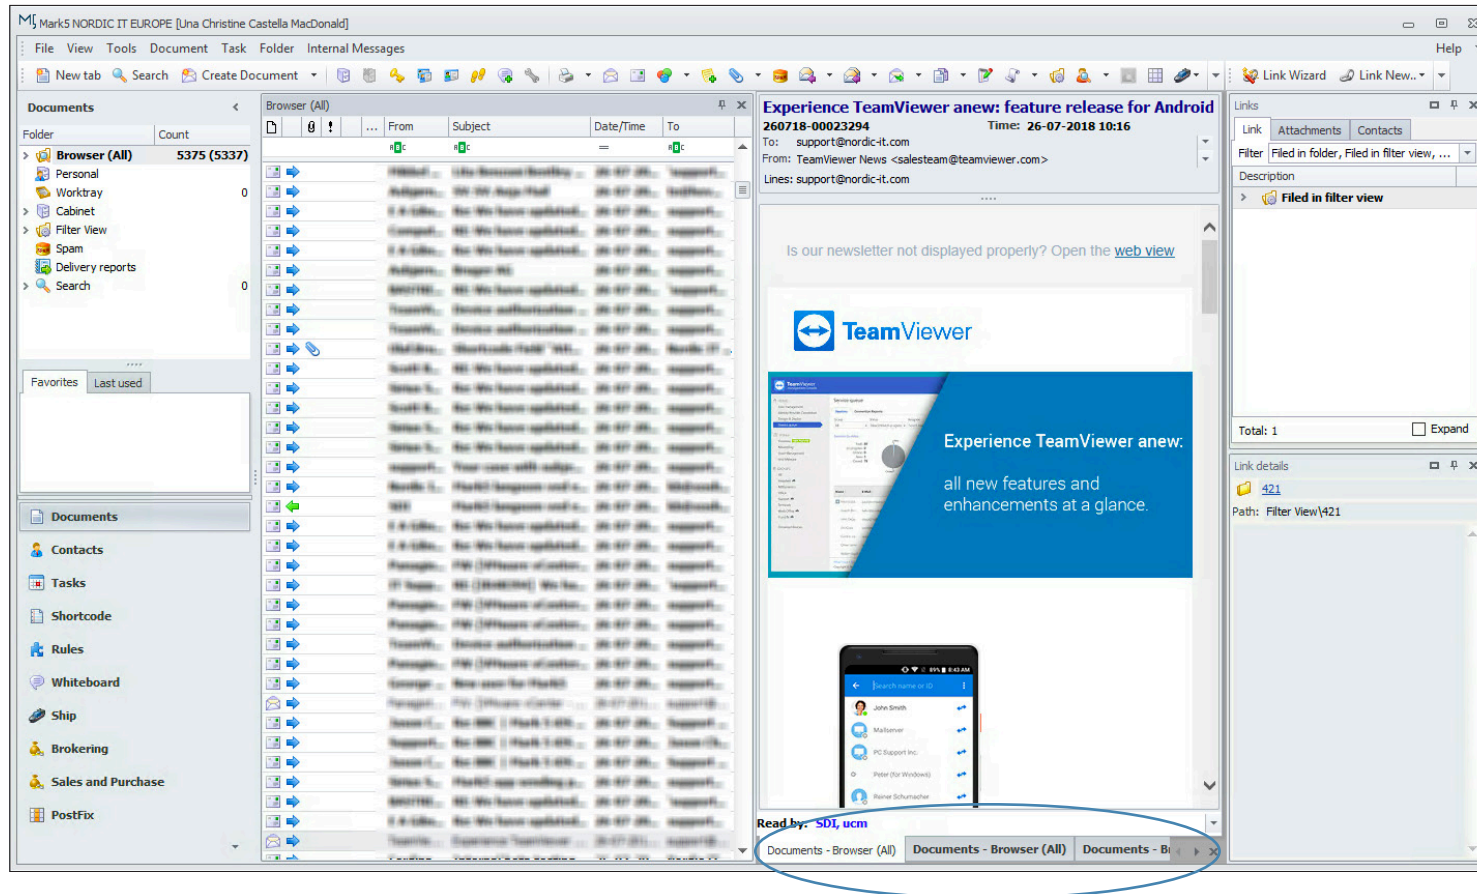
Mark5 NORDIC IT EUROPE [Una Christine Castella MacDonald]

File View Tools Document Task Folder Internal Messages Help

New tab Search Create Document Link Wizard Link New..

Documents

| Folder | Count |
|---|---|
| Browser (All) | 5375 (5337) |
| Personal | |
| Worktray | 0 |
| Cabinet | |
| Filter View | |
| Spam | |
| Delivery reports | |
| Search | 0 |

Favorites Last used

Documents
Contacts
Tasks
Shortcode
Rules
Whiteboard
Ship
Brokering
Sales and Purchase
PostFix

Browser (All)

From Subject Date/Time To

Experience TeamViewer anew: feature release for Android
260718-00023294 Time: 26-07-2018 10:16
To: support@nordic-it.com
From: TeamViewer News <salesteam@teamviewer.com>
Lines: support@nordic-it.com

Is our newsletter not displayed properly? Open the web view

TeamViewer

Experience TeamViewer anew:

all new features and enhancements at a glance.

Search name or ID
John Smith
Mailserver
PC Support Inc.
Peter (for Windows)
Reiner Schumacher

Read by: SDI, ucm

Documents - Browser (All) Documents - Browser (All) Documents - B

Links

Link Attachments Contacts

Filter Filed in folder, Filed in filter view, ...

Description
Filed in filter view

Total: 1 Expand

Link details
421
Path: Filter View\421